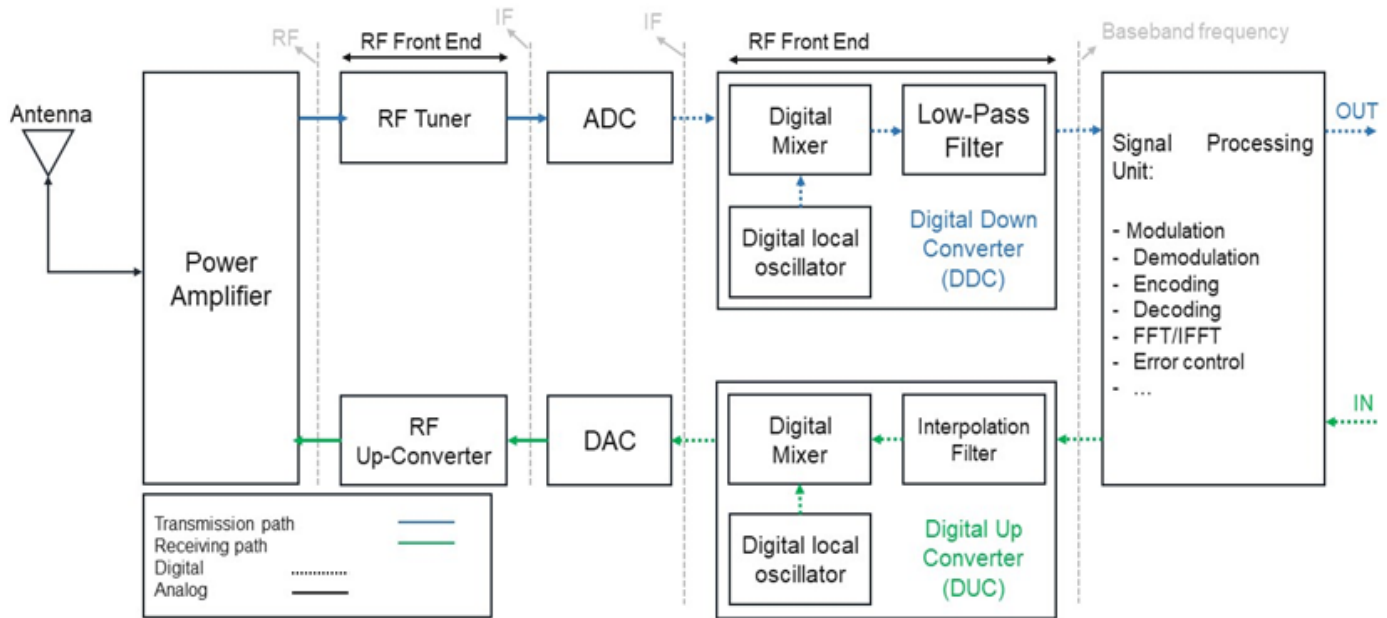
RF

RF Front End

IF

IF

RF Front End

Baseband frequency

Antenna

Power Amplifier

RF Tuner

ADC

Digital Mixer

Low-Pass Filter

Digital local oscillator

Digital Down Converter (DDC)

Signal Processing Unit:

- Modulation
- Demodulation
- Encoding
- Decoding
- FFT/IFFT
- Error control
- …

OUT

IN

RF Up-Converter

DAC

Digital Mixer

Interpolation Filter

Digital local oscillator

Digital Up Converter (DUC)

Transmission path
Receiving path
Digital
Analog